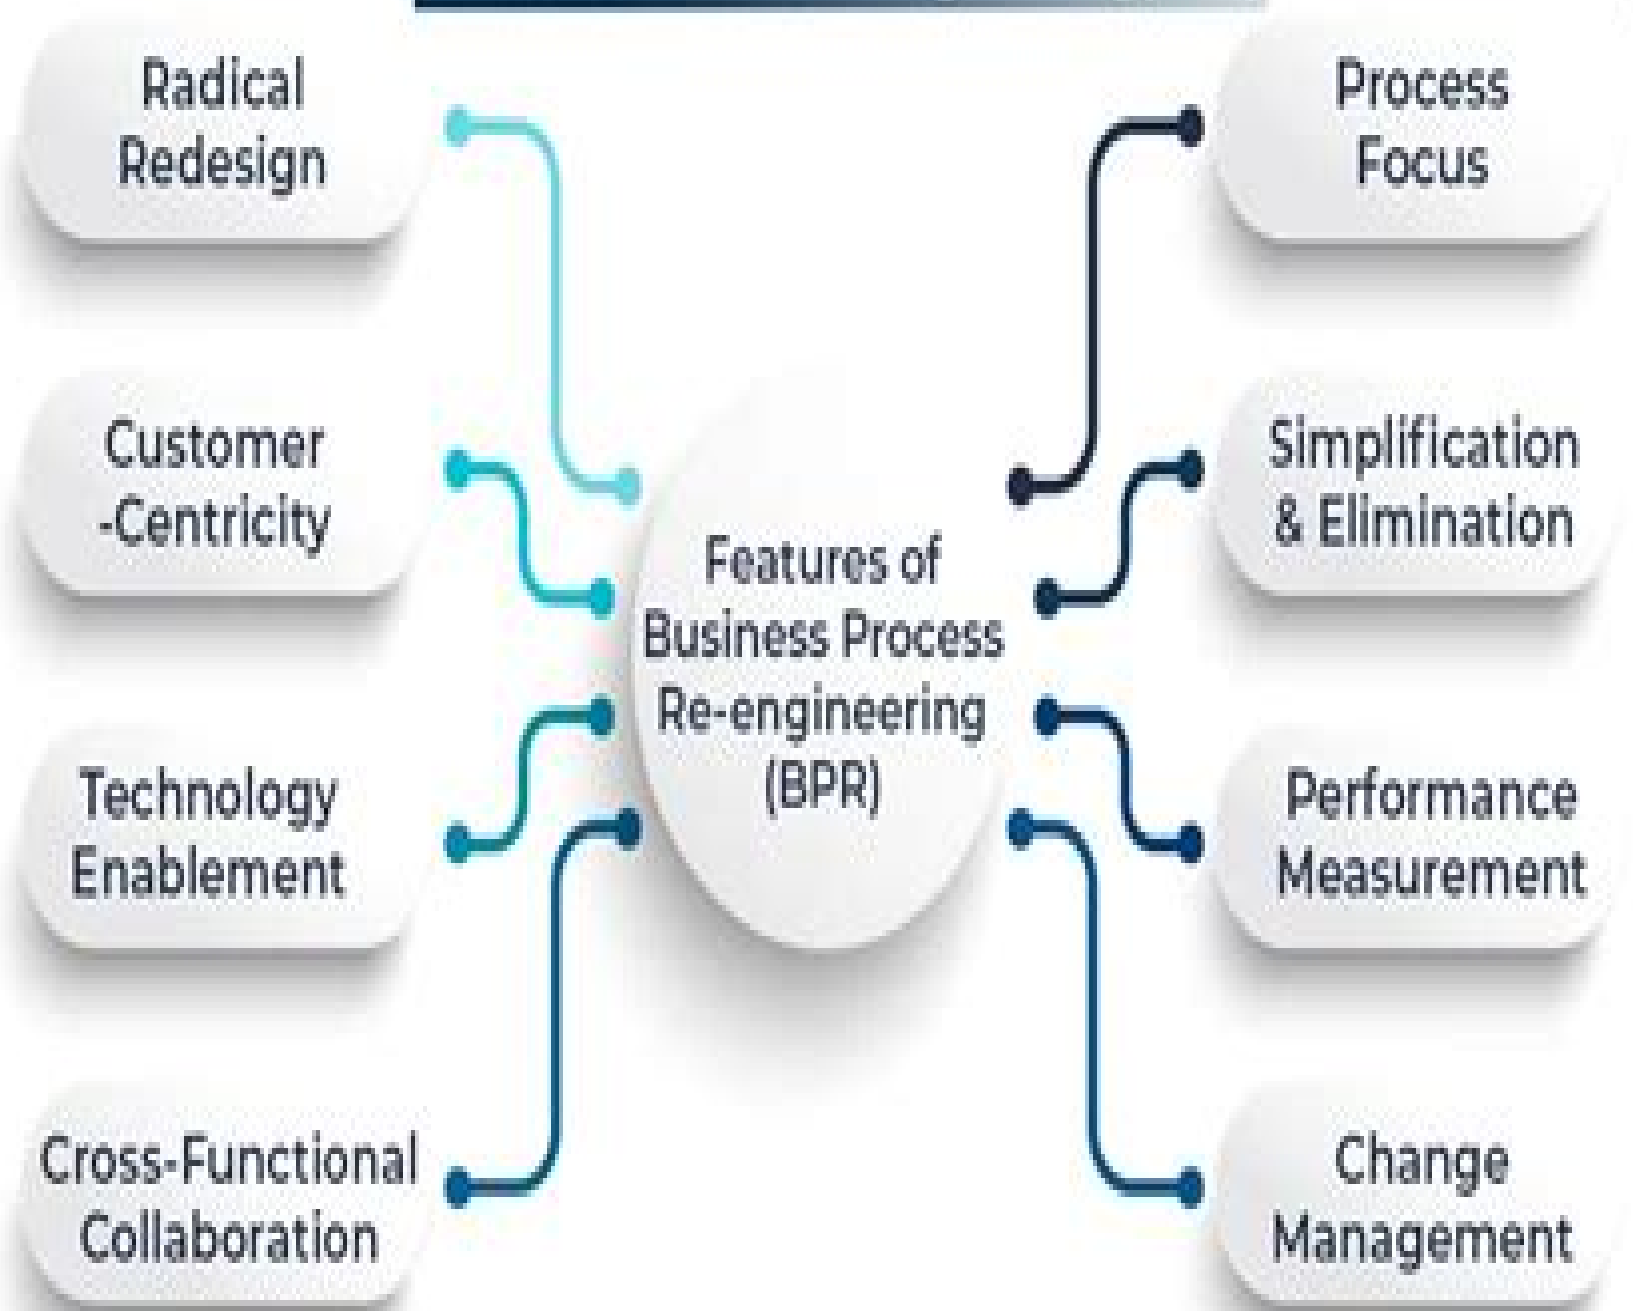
Radical Redesign

Customer -Centricity

Technology Enablement

Cross-Functional Collaboration

Features of Business Process Re-engineering (BPR)

Process Focus

Simplification & Elimination

Performance Measurement

Change Management